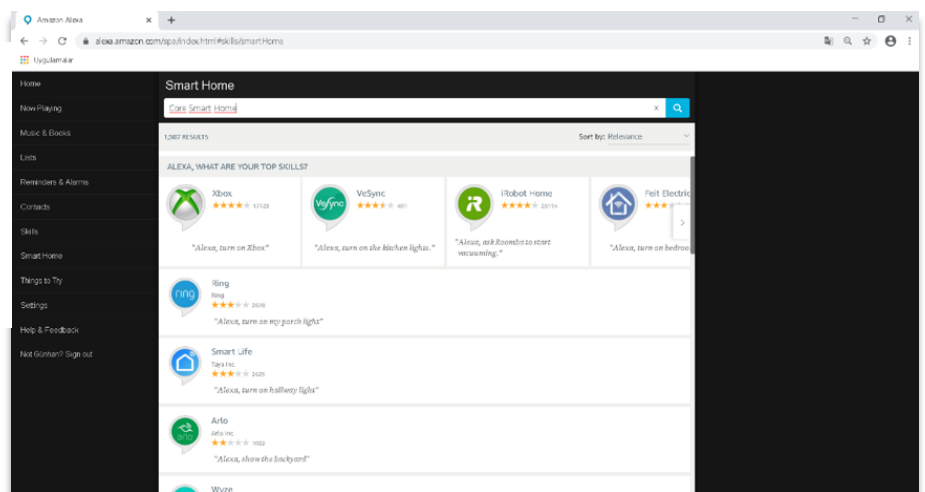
Amazon Alexa

alexa.amazon.com/spa/index.html#skills/smartHome

Uygulamalar

Home
Now Playing
Music & Books
Lists
Reminders & Alarms
Contacts
Skills
Smart Home
Things to Try
Settings
Help & Feedback
Not Günhan? Sign out

Smart Home

Core Smart Home

1,067 RESULTS

Sort by: Relevance

ALEXA, WHAT ARE YOUR TOP SKILLS?

Xbox
17725
"Alexa, turn on Xbox"

VeSync
401
"Alexa, turn on the kitchen lights."

iRobot Home
25114
"Alexa, ask Roomba to start vacuuming."

Feit Electric
"Alexa, turn on bedro

Ring
Ring
2610
"Alexa, turn on my porch light"

Smart Life
Tuya Inc.
2625
"Alexa, turn on hallway light"

Arlo
Arlo Inc.
1002
"Alexa, show the backyard"

Wyze